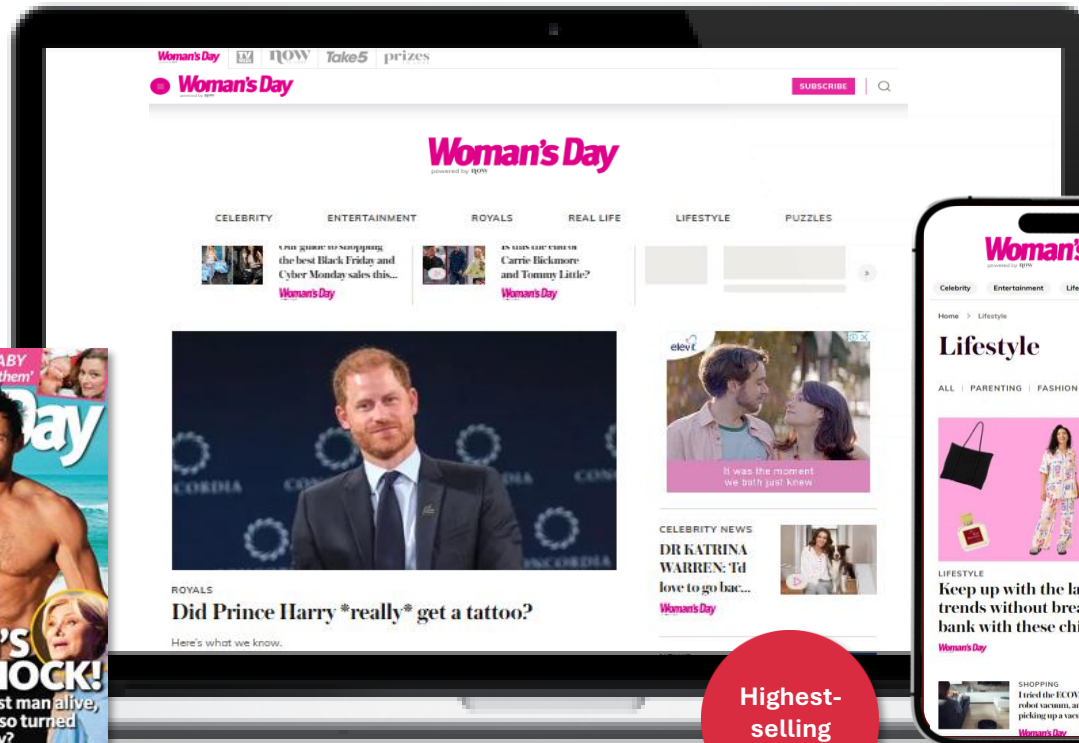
Woman's Day TV now Take5 prizes

Woman's Day

SUBSCRIBE

Woman's Day
powered by now

CELEBRITY ENTERTAINMENT ROYALS REAL LIFE LIFESTYLE PUZZLES

Our guide to shopping the best Black Friday and Cyber Monday sales this...
Woman's Day

Is this the end of Carrie Bickmore and Tommy Little?
Woman's Day

elevt
It was the moment we both just knew

ROYALS
Did Prince Harry *really* get a tattoo?
Here's what we know.

CELEBRITY NEWS
DR KATRINA WARREN: 'I'd love to go bac...
Woman's Day

ABY
them'
Day
'S
HOCK!
st man alive,
so turned

Highest-
selling

Woman's
powered by now
Celebrity Entertainment Life
Home > Lifestyle
Lifestyle
ALL | PARENTING | FASHION
LIFESTYLE
Keep up with the la
trends without brea
bank with these chi
Woman's Day
SHOPPING
I tried the ECOV
robot vacuum, a
picking up a vac
Woman's Day